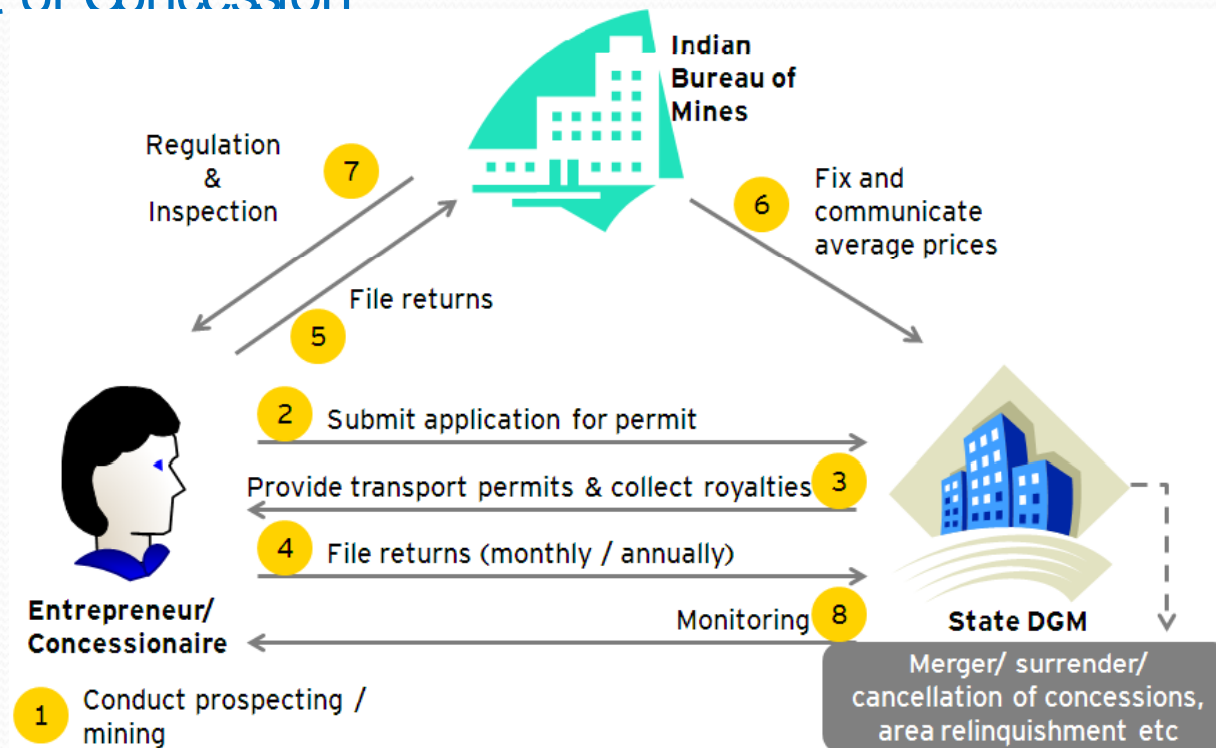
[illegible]

Indian Bureau of Mines

Regulation & Inspection

7

6

Fix and communicate average prices

File returns

5

2 Submit application for permit

Provide transport permits & collect royalties 3

4 File returns (monthly / annually)

Monitoring 8

Entrepreneur/ Concessionaire

State DGM

Merger/ surrender/ cancellation of concessions, area relinquishment etc

1 Conduct prospecting / mining